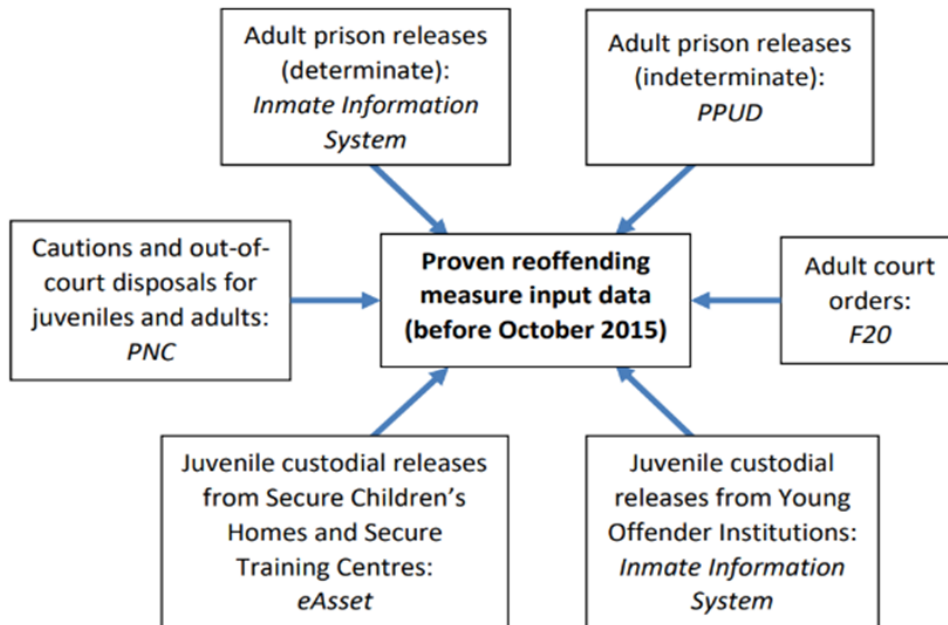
Adult prison releases (determinate): *Inmate Information System*

Adult prison releases (indeterminate): *PPUD*

Cautions and out-of-court disposals for juveniles and adults: *PNC*

**Proven reoffending measure input data (before October 2015)**

Adult court orders: *F20*

Juvenile custodial releases from Secure Children's Homes and Secure Training Centres: *eAsset*

Juvenile custodial releases from Young Offender Institutions: *Inmate Information System*